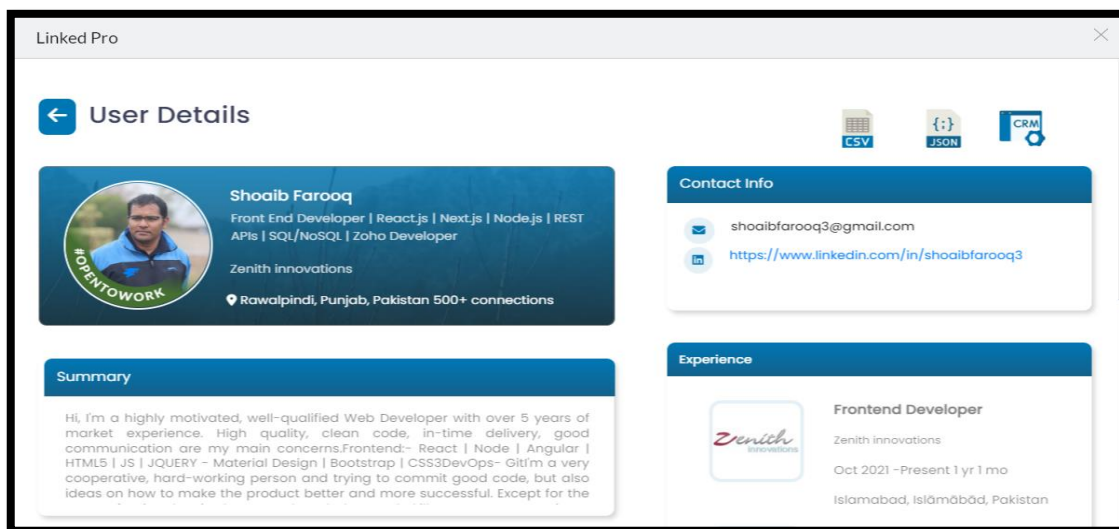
Linked Pro

User Details

CSV

{:}
JSON

CRM

Shoaib Farooq

Front End Developer | React.js | Next.js | Node.js | REST APIs | SQL/NoSQL | Zoho Developer

Zenith innovations

Rawalpindi, Punjab, Pakistan 500+ connections

#OPENTOWORK

Contact Info

shoaibfarooq3@gmail.com

https://www.linkedin.com/in/shoaibfarooq3

Summary

Hi, I'm a highly motivated, well-qualified Web Developer with over 5 years of market experience. High quality, clean code, in-time delivery, good communication are my main concerns.Frontend:- React | Node | Angular | HTML5 | JS | JQUERY - Material Design | Bootstrap | CSS3DevOps- GitI'm a very cooperative, hard-working person and trying to commit good code, but also ideas on how to make the product better and more successful. Except for the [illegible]

Experience

Zenith innovations

Frontend Developer

Zenith innovations

Oct 2021 -Present 1 yr 1 mo

Islamabad, Islāmābād, Pakistan